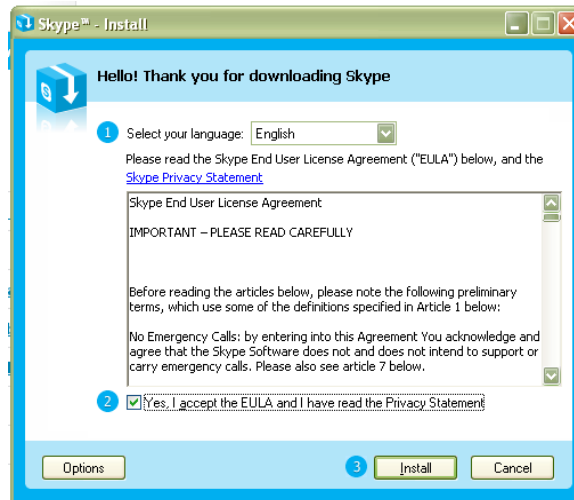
Skype™ - Install

Hello! Thank you for downloading Skype

1 Select your language: English

Please read the Skype End User License Agreement ("EULA") below, and the Skype Privacy Statement

Skype End User License Agreement

IMPORTANT – PLEASE READ CAREFULLY

Before reading the articles below, please note the following preliminary terms, which use some of the definitions specified in Article 1 below:

No Emergency Calls: by entering into this Agreement You acknowledge and agree that the Skype Software does not and does not intend to support or carry emergency calls. Please also see article 7 below.

2 Yes, I accept the EULA and I have read the Privacy Statement

Options

3 Install

Cancel